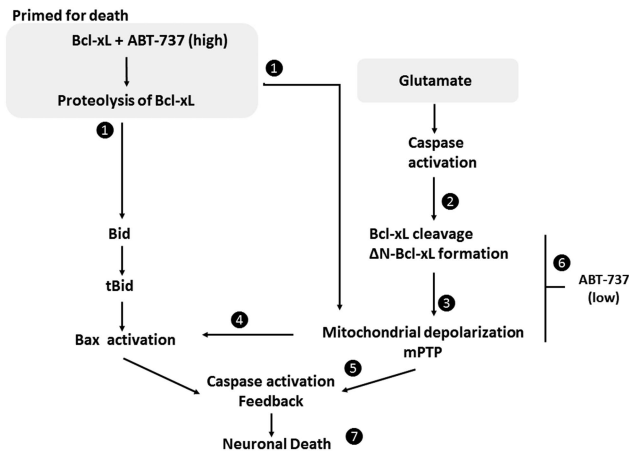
Primed for death

Bcl-xL + ABT-737 (high)

Proteolysis of Bcl-xL

1

1

Glutamate

Caspase activation

2

Bcl-xL cleavage
ΔN-Bcl-xL formation

6

ABT-737 (low)

Bid

tBid

Bax activation

4

3

Mitochondrial depolarization
mPTP

5

Caspase activation
Feedback

Neuronal Death

7